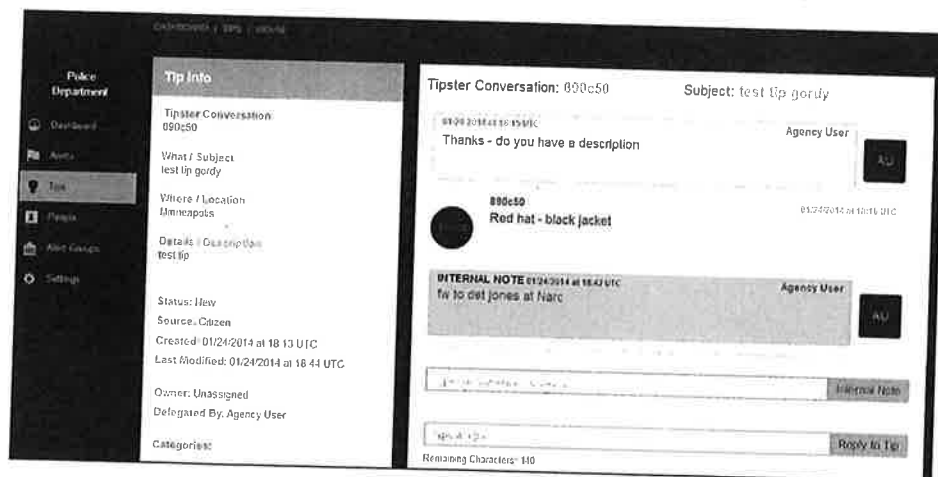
DASHBOARD / TIPS / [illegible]

Police Department

Dashboard
Alerts
Tips
People
Alert Groups
Settings

Tip Info

Tipster Conversation
890c50

What / Subject
test tip gordy

Where / Location
Minneapolis

Details / Description
test tip

Status: New
Source: Citizen
Created: 01/24/2014 at 18:13 UTC
Last Modified: 01/24/2014 at 18:44 UTC

Owner: Unassigned
Delegated By: Agency User

Categories:

Tipster Conversation: 890c50

Subject: test tip gordy

01/24/2014 at 18:15 UTC
Agency User
Thanks - do you have a description
AU

890c50
Red hat - black jacket
01/24/2014 at 18:16 UTC

INTERNAL NOTE 01/24/2014 at 18:43 UTC
Agency User
fw to det jones at Narc
AU

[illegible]
Internal Note

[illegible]
Reply to Tip
Remaining Characters: 140